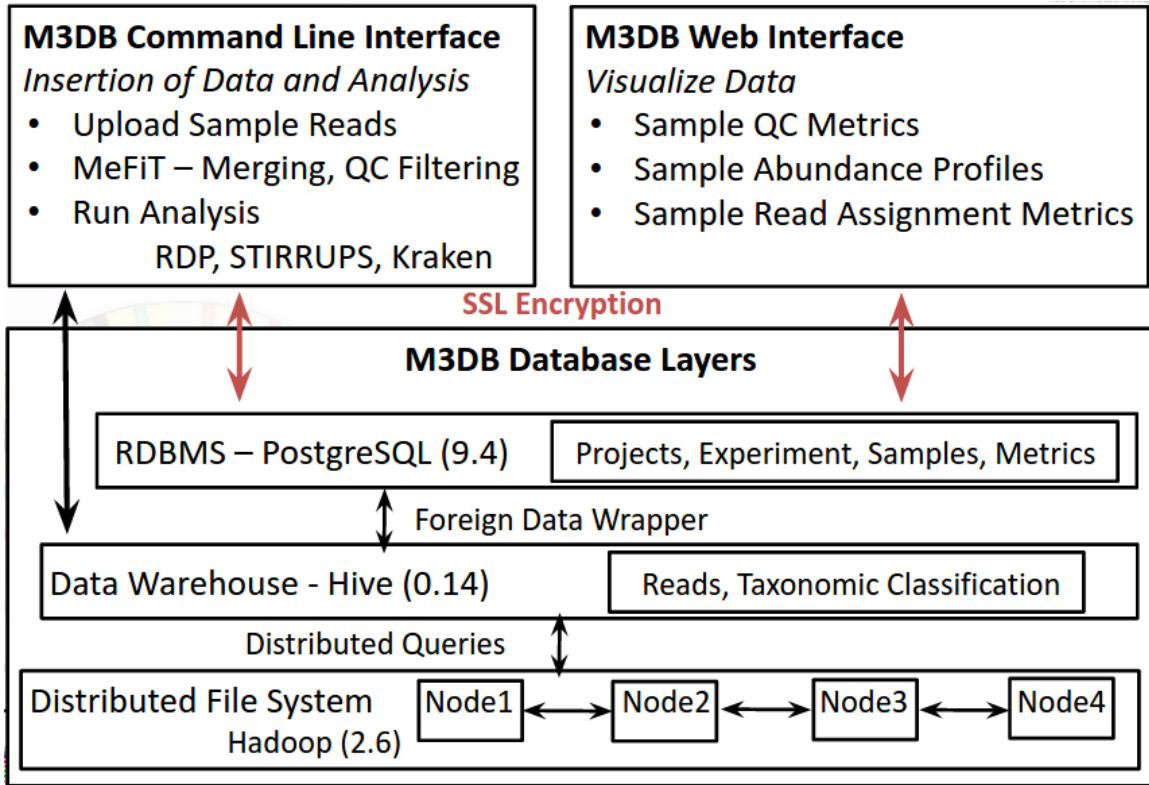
M3DB Command Line Interface
*Insertion of Data and Analysis*
• Upload Sample Reads
• MeFiT – Merging, QC Filtering
• Run Analysis
RDP, STIRRUPS, Kraken

M3DB Web Interface
*Visualize Data*
• Sample QC Metrics
• Sample Abundance Profiles
• Sample Read Assignment Metrics

SSL Encryption

M3DB Database Layers

RDBMS – PostgreSQL (9.4)
Projects, Experiment, Samples, Metrics

Foreign Data Wrapper

Data Warehouse - Hive (0.14)
Reads, Taxonomic Classification

Distributed Queries

Distributed File System
Hadoop (2.6)
Node1
Node2
Node3
Node4